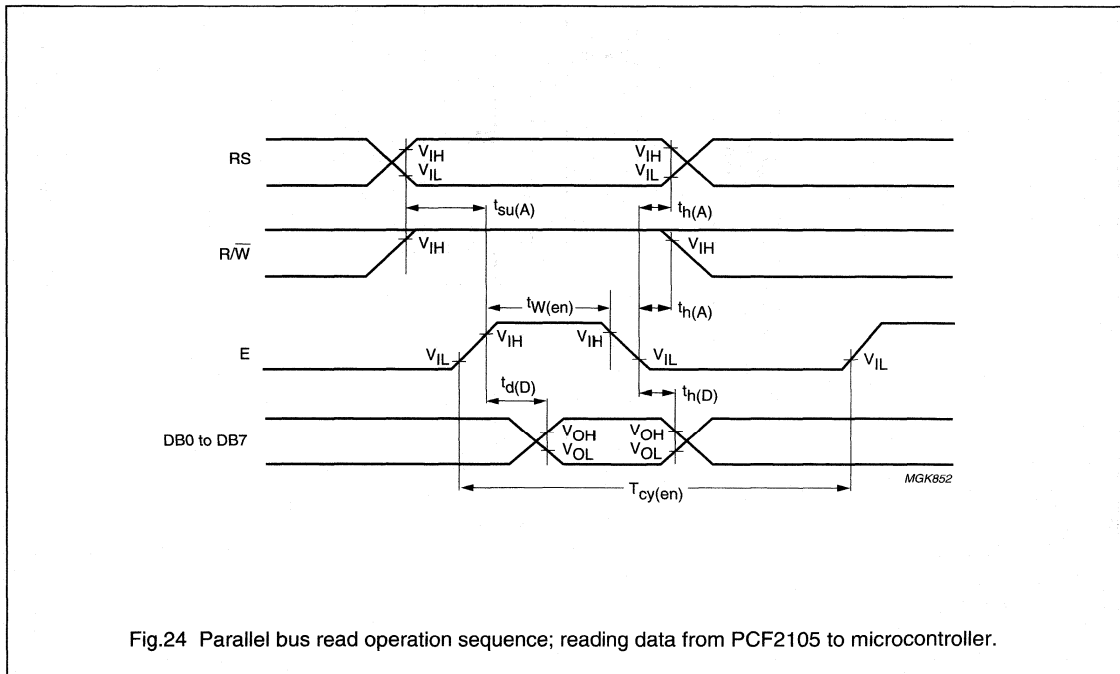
RS
$V_{IH}$
$V_{IL}$
$V_{IH}$
$V_{IL}$
$t_{su(A)}$
$t_{h(A)}$
$R/\overline{W}$
$V_{IH}$
$V_{IH}$
$t_{W(en)}$
$t_{h(A)}$
E
$V_{IL}$
$V_{IH}$
$V_{IH}$
$V_{IL}$
$V_{IL}$
$t_{d(D)}$
$t_{h(D)}$
DB0 to DB7
$V_{OH}$
$V_{OL}$
$V_{OH}$
$V_{OL}$
MGK852
$T_{cy(en)}$

Fig.24 Parallel bus read operation sequence; reading data from PCF2105 to microcontroller.